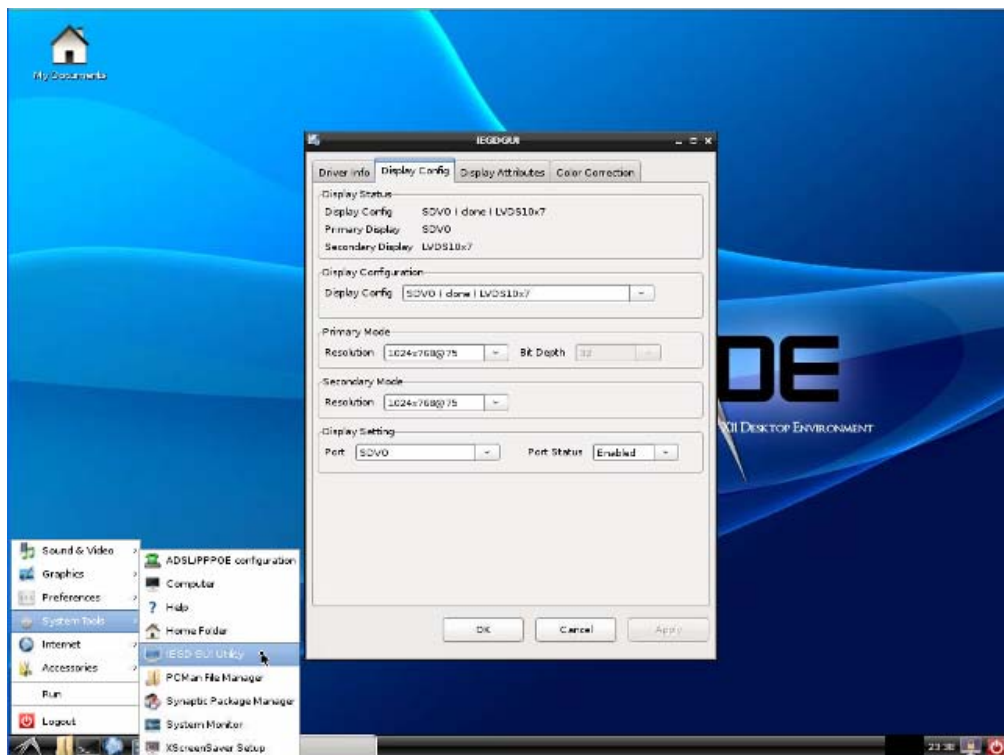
My Documents

IEGDGUI

Driver info | Display Config | Display Attributes | Color Correction

Display Status
Display Config SDVO | clone | LVDS10x7
Primary Display SDVO
Secondary Display LVDS10x7

Display Configuration
Display Config SDVO | clone | LVDS10x7

Primary Mode
Resolution 1024x768@75 Bit Depth 32

Secondary Mode
Resolution 1024x768@75

Display Setting
Port SDVO Port Status Enabled

OK Cancel Apply

DE
X11 Desktop Environment

Sound & Video
Graphics
Preferences
System Tools
Internet
Accessories
Run
Logout

ADSL/PPPOE configuration
Computer
Help
Home Folder
IEGD GUI Utility
PCMan File Manager
Synaptic Package Manager
System Monitor
XScreenSaver Setup

23:38